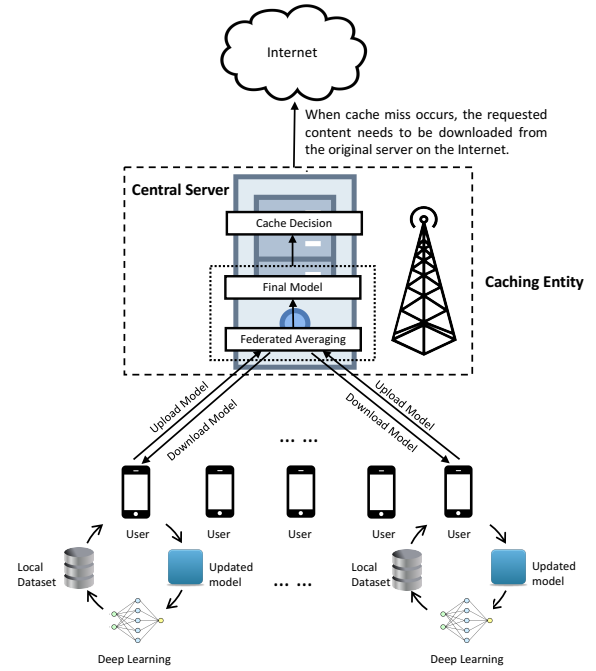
Internet

When cache miss occurs, the requested content needs to be downloaded from the original server on the Internet.

Central Server

Cache Decision

Final Model

Federated Averaging

Caching Entity

Upload Model

Download Model

Upload Model

Download Model

... ...

User

User

User

User

User

Local Dataset

Updated model

... ...

Local Dataset

Updated model

Deep Learning

Deep Learning